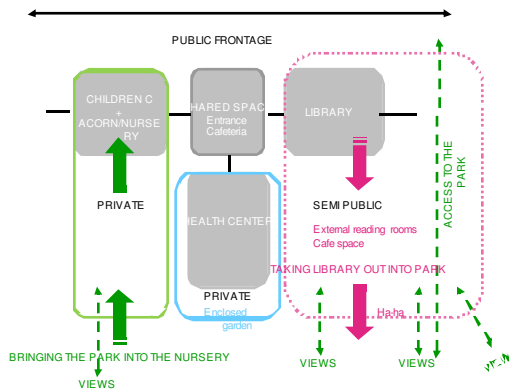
PUBLIC FRONTAGE

CHILDREN C + ACORN/NURSERY

HARED SPAC Entrance Cafeteria

LIBRARY

ACCESS TO THE PARK

PRIVATE

HEALTH CENTER

SEMI PUBLIC

External reading rooms Cafe space

TAKING LIBRARY OUT INTO PARK

PRIVATE

Enclosed garden

Ha-ha

BRINGING THE PARK INTO THE NURSERY

VIEWS

VIEWS

VIEWS

VI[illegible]